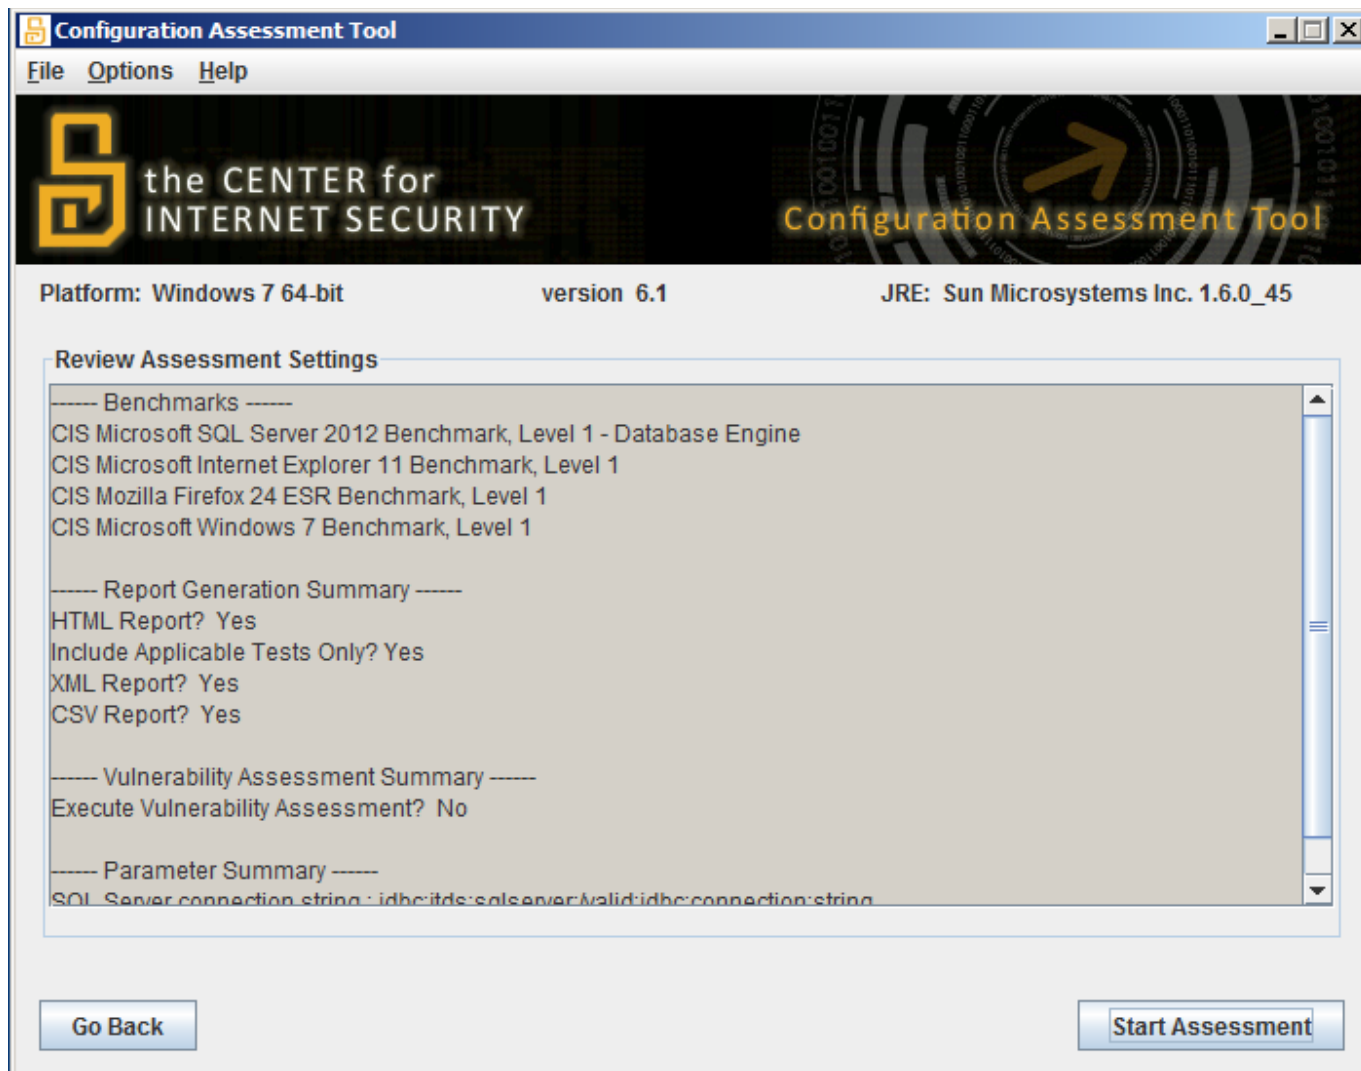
Configuration Assessment Tool

File Options Help

the CENTER for INTERNET SECURITY

Configuration Assessment Tool

Platform: Windows 7 64-bit version 6.1 JRE: Sun Microsystems Inc. 1.6.0_45

Review Assessment Settings

------ Benchmarks ------
CIS Microsoft SQL Server 2012 Benchmark, Level 1 - Database Engine
CIS Microsoft Internet Explorer 11 Benchmark, Level 1
CIS Mozilla Firefox 24 ESR Benchmark, Level 1
CIS Microsoft Windows 7 Benchmark, Level 1

------ Report Generation Summary ------
HTML Report? Yes
Include Applicable Tests Only? Yes
XML Report? Yes
CSV Report? Yes

------ Vulnerability Assessment Summary ------
Execute Vulnerability Assessment? No

------ Parameter Summary ------
SQL Server connection string : jdbc:jtds:sqlserver:valid:jdbc:connection:string

Go Back

Start Assessment